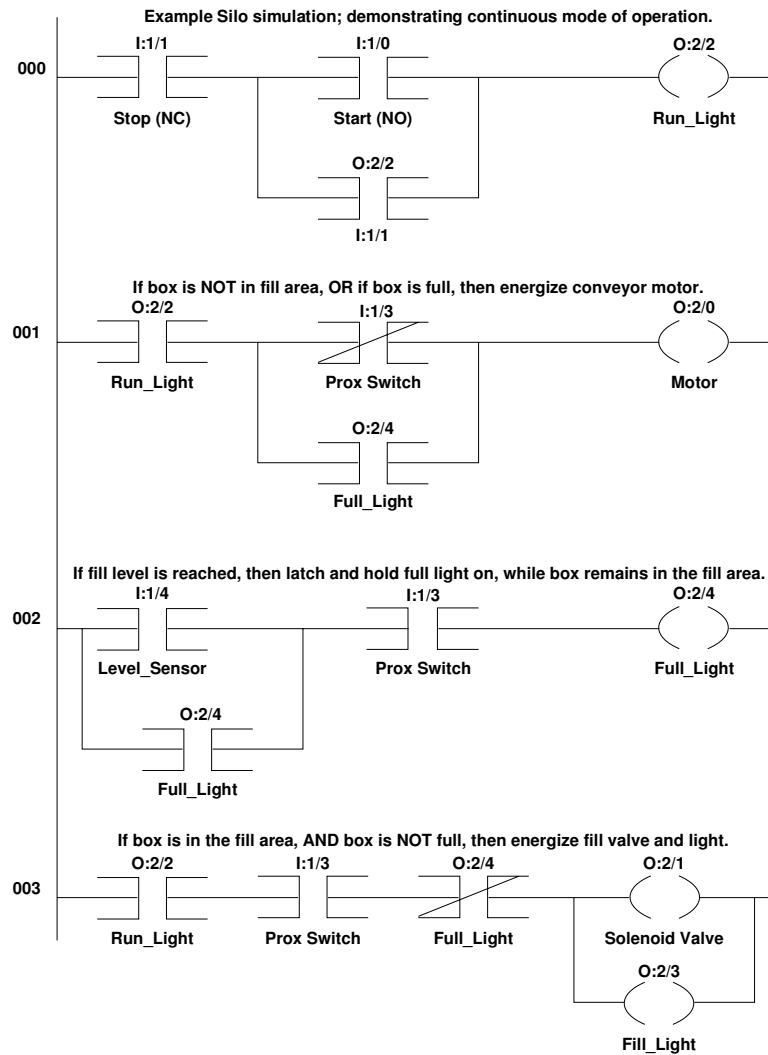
Example Silo simulation; demonstrating continuous mode of operation.

000

I:1/1
Stop (NC)

I:1/0
Start (NO)

O:2/2
Run_Light

O:2/2
I:1/1

If box is NOT in fill area, OR if box is full, then energize conveyor motor.

001

O:2/2
Run_Light

I:1/3
Prox Switch

O:2/0
Motor

O:2/4
Full_Light

If fill level is reached, then latch and hold full light on, while box remains in the fill area.

002

I:1/4
Level_Sensor

I:1/3
Prox Switch

O:2/4
Full_Light

O:2/4
Full_Light

If box is in the fill area, AND box is NOT full, then energize fill valve and light.

003

O:2/2
Run_Light

I:1/3
Prox Switch

O:2/4
Full_Light

O:2/1
Solenoid Valve

O:2/3
Fill_Light